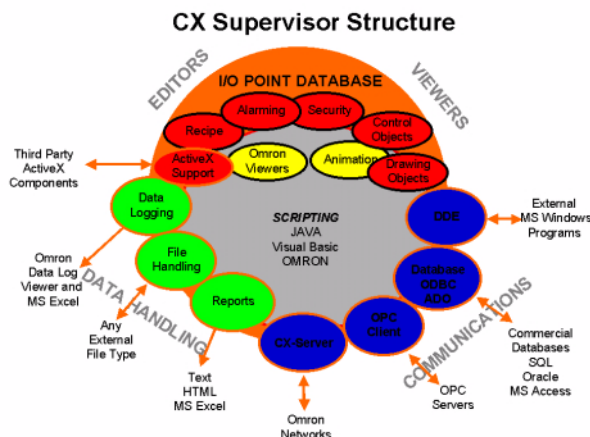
CX Supervisor Structure

EDITORS

I/O POINT DATABASE

VIEWERS

Alarming

Security

Recipe

Control Objects

Third Party ActiveX Components

ActiveX Support

Omron Viewers

Animation

Drawing Objects

Data Logging

SCRIPTING
JAVA
Visual Basic
OMRON

DDE

External MS Windows Programs

Omron Data Log Viewer and MS Excel

File Handling

Database ODBC ADO

DATA HANDLING

Reports

COMMUNICATIONS

Any External File Type

OPC Client

Commercial Databases SQL Oracle MS Access

CX-Server

Text HTML MS Excel

OPC Servers

Omron Networks